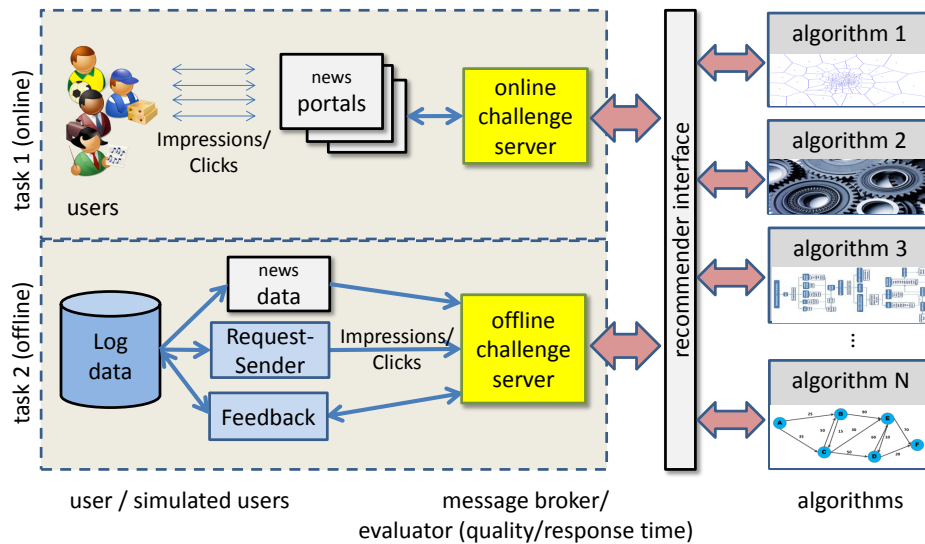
task 1 (online)

users

Impressions/ Clicks

news portals

online challenge server

task 2 (offline)

Log data

news data

Request-Sender

Feedback

Impressions/ Clicks

offline challenge server

recommender interface

algorithm 1

algorithm 2

algorithm 3

⋮

algorithm N

user / simulated users

message broker/ evaluator (quality/response time)

algorithms